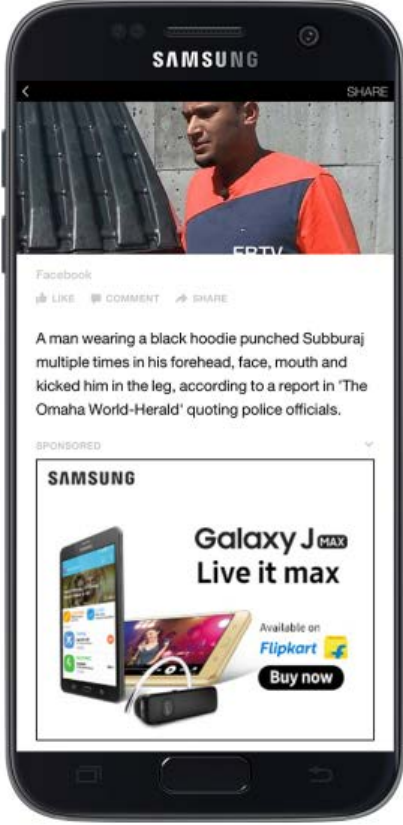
SAMSUNG

<

SHARE

FRTV

Facebook

LIKE COMMENT SHARE

A man wearing a black hoodie punched Subburaj multiple times in his forehead, face, mouth and kicked him in the leg, according to a report in 'The Omaha World-Herald' quoting police officials.

SPONSORED

SAMSUNG

Galaxy J MAX
Live it max

Available on
Flipkart

Buy now